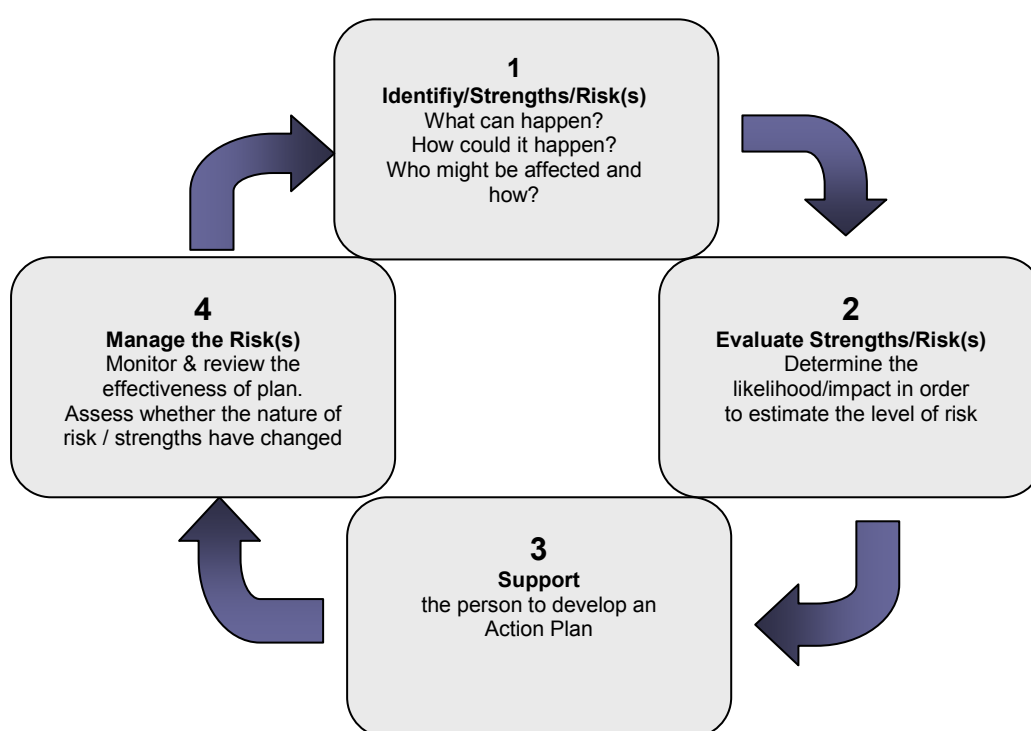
1
Identifiy/Strengths/Risk(s)
What can happen?
How could it happen?
Who might be affected and how?

2
Evaluate Strengths/Risk(s)
Determine the likelihood/impact in order to estimate the level of risk

3
Support
the person to develop an Action Plan

4
Manage the Risk(s)
Monitor & review the effectiveness of plan.
Assess whether the nature of risk / strengths have changed